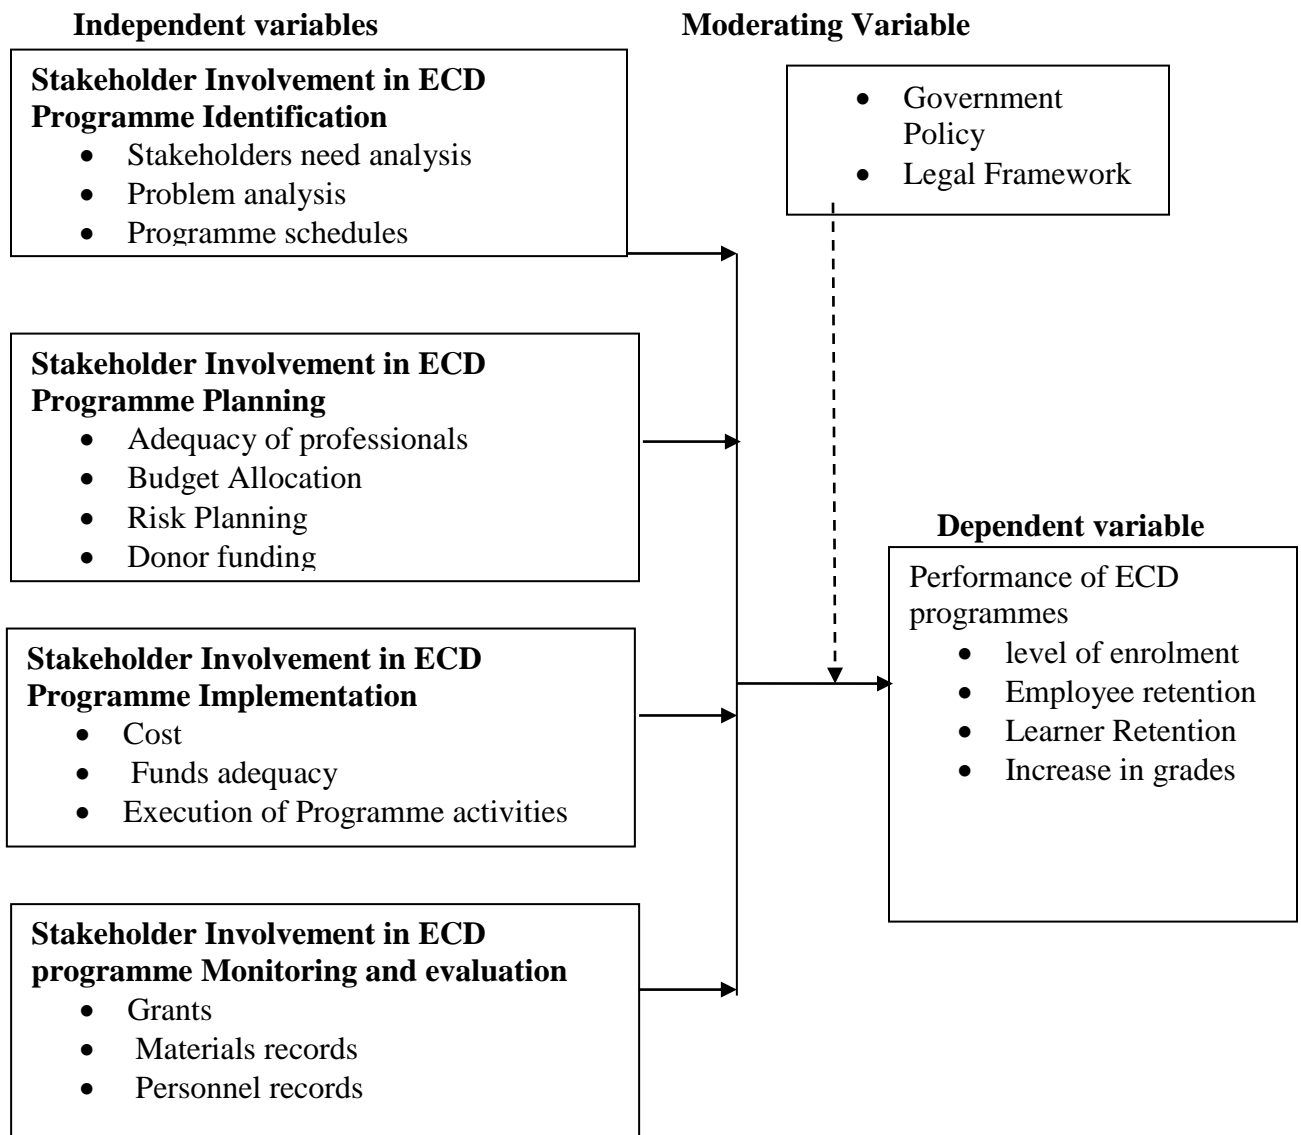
**Independent variables**

**Moderating Variable**

**Stakeholder Involvement in ECD Programme Identification**
- Stakeholders need analysis
- Problem analysis
- Programme schedules

- Government Policy
- Legal Framework

**Stakeholder Involvement in ECD Programme Planning**
- Adequacy of professionals
- Budget Allocation
- Risk Planning
- Donor funding

**Dependent variable**

Performance of ECD programmes
- level of enrolment
- Employee retention
- Learner Retention
- Increase in grades

**Stakeholder Involvement in ECD Programme Implementation**
- Cost
- Funds adequacy
- Execution of Programme activities

**Stakeholder Involvement in ECD programme Monitoring and evaluation**
- Grants
- Materials records
- Personnel records